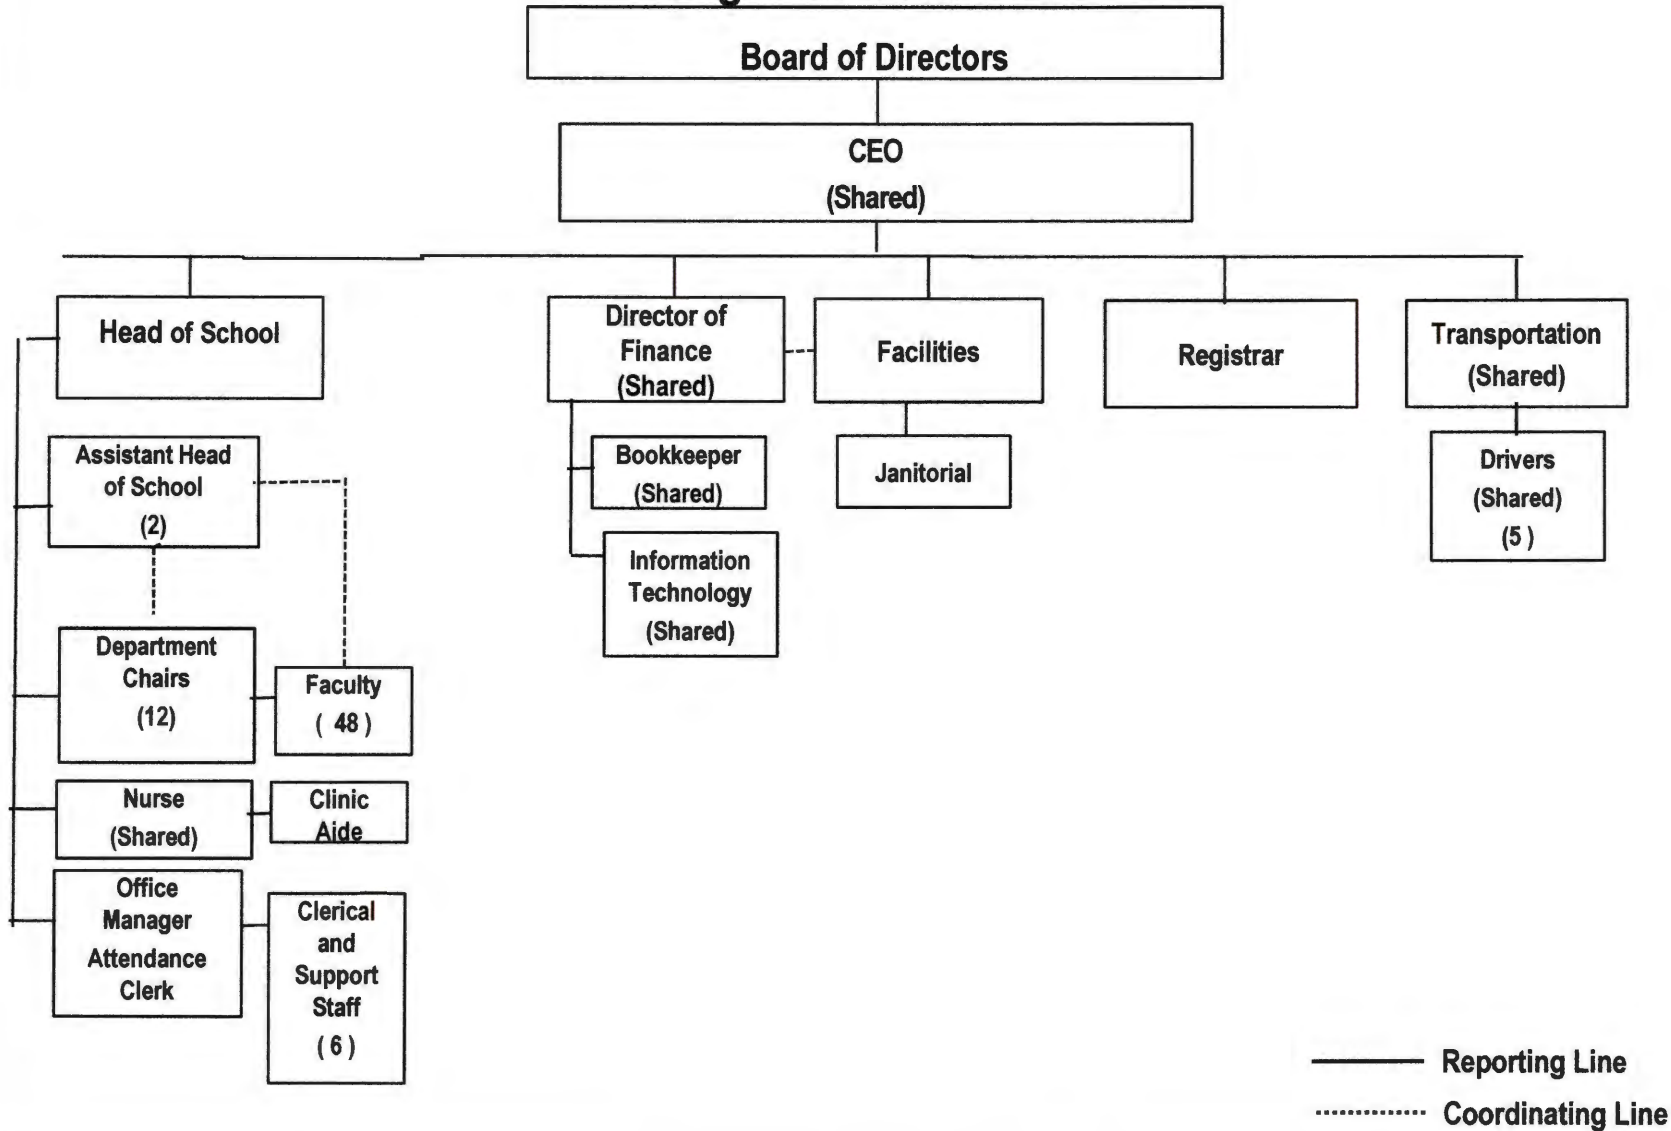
Board of Directors

CEO
(Shared)

Head of School

Director of Finance (Shared)

Facilities

Registrar

Transportation (Shared)

Assistant Head of School (2)

Bookkeeper (Shared)

Janitorial

Drivers (Shared) (5)

Information Technology (Shared)

Department Chairs (12)

Faculty ( 48 )

Nurse (Shared)

Clinic Aide

Office Manager Attendance Clerk

Clerical and Support Staff ( 6 )

Reporting Line
Coordinating Line